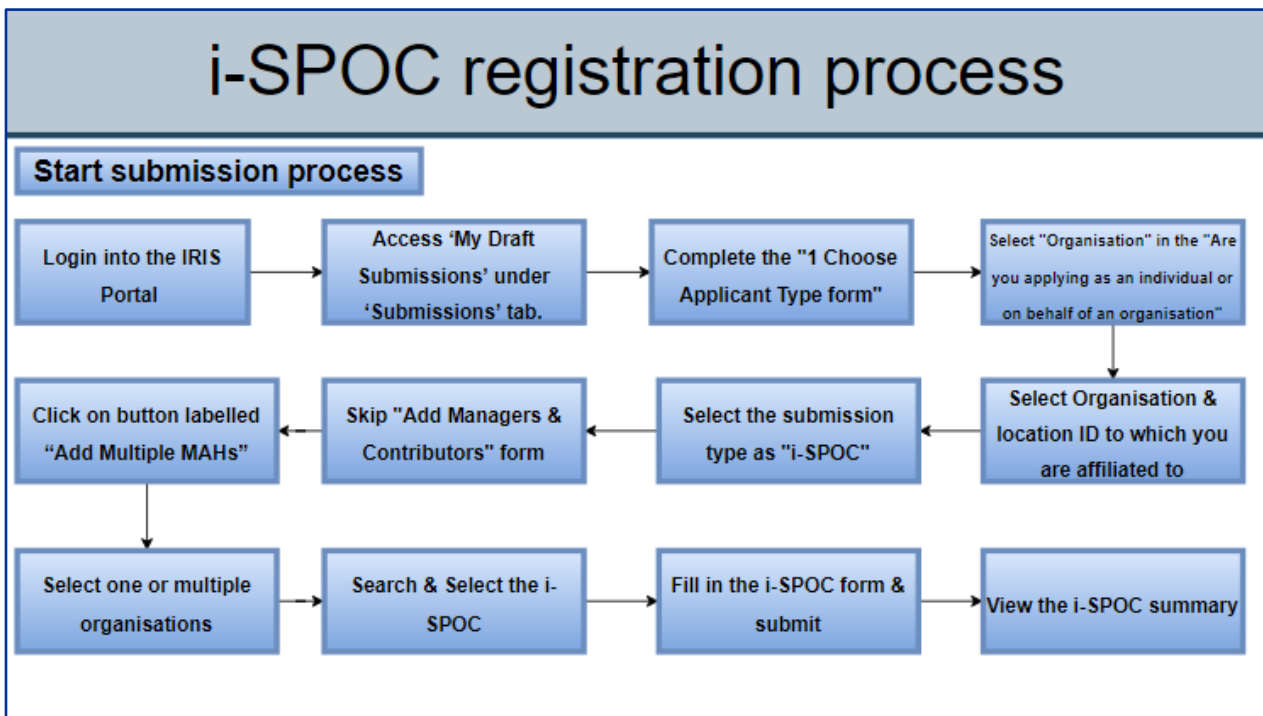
i-SPOC registration process

Start submission process

Login into the IRIS Portal

Access ‘My Draft Submissions’ under ‘Submissions’ tab.

Complete the "1 Choose Applicant Type form"

Select "Organisation" in the "Are you applying as an individual or on behalf of an organisation"

Select Organisation & location ID to which you are affiliated to

Select the submission type as "i-SPOC"

Skip "Add Managers & Contributors" form

Click on button labelled “Add Multiple MAHs”

Select one or multiple organisations

Search & Select the i-SPOC

Fill in the i-SPOC form & submit

View the i-SPOC summary